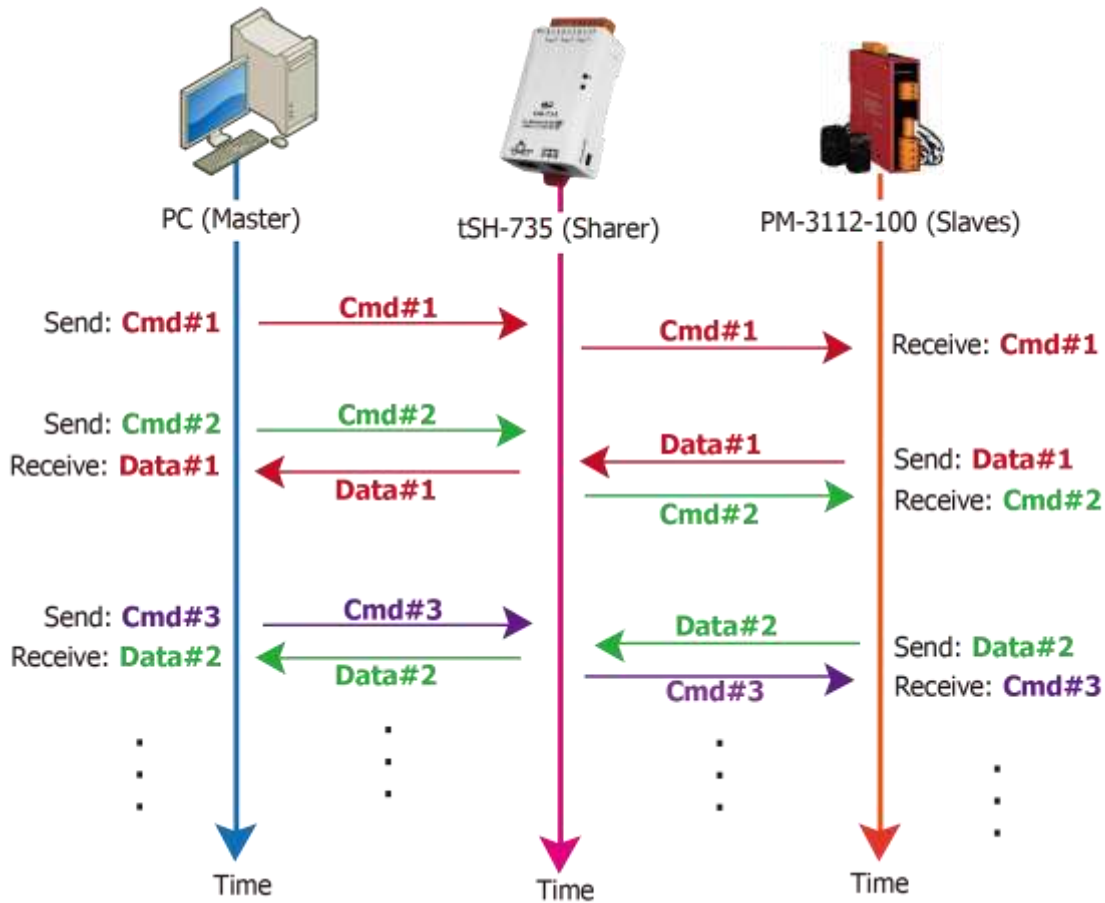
PC (Master)

tSH-735 (Sharer)

PM-3112-100 (Slaves)

Send: Cmd#1

Cmd#1

Cmd#1

Receive: Cmd#1

Send: Cmd#2

Cmd#2

Receive: Data#1

Data#1

Data#1

Send: Data#1

Cmd#2

Receive: Cmd#2

Send: Cmd#3

Cmd#3

Receive: Data#2

Data#2

Data#2

Send: Data#2

Cmd#3

Receive: Cmd#3

Time

Time

Time